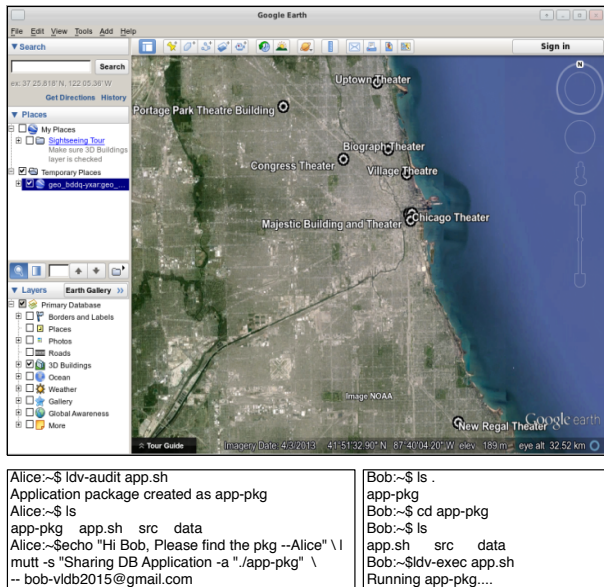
Google Earth

File Edit View Tools Add Help

Sign in

▼Search

Search

ex: 37.25.818' N, 122 05.36' W

Get Directions History

▼ Places

My Places

Sightseeing Tour

Make sure 3D Buildings layer is checked

Temporary Places

geo_bddq-yxar.geo_...

▼ Layers Earth Gallery »

Primary Database

Borders and Labels

Places

Photos

Roads

3D Buildings

Ocean

Weather

Gallery

Global Awareness

More

Uptown Theater

Portage Park Theatre Building

Biograph Theater

Congress Theater

Village Theatre

Chicago Theater

Majestic Building and Theater

Image NOAA

New Regal Theater

Google earth

Tour Guide

Imagery Date: 4/3/2013 41°51'32.90" N 87°40'04.20" W elev 189 m eye alt 32.52 km

Alice:~$ ldv-audit app.sh
Application package created as app-pkg
Alice:~$ ls
app-pkg app.sh src data
Alice:~$echo "Hi Bob, Please find the pkg --Alice" \ |
mutt -s "Sharing DB Application -a "./app-pkg" \
-- bob-vldb2015@gmail.com

Bob:~$ ls .
app-pkg
Bob:~$ cd app-pkg
Bob:~$ ls
app.sh src data
Bob:~$ldv-exec app.sh
Running app-pkg....